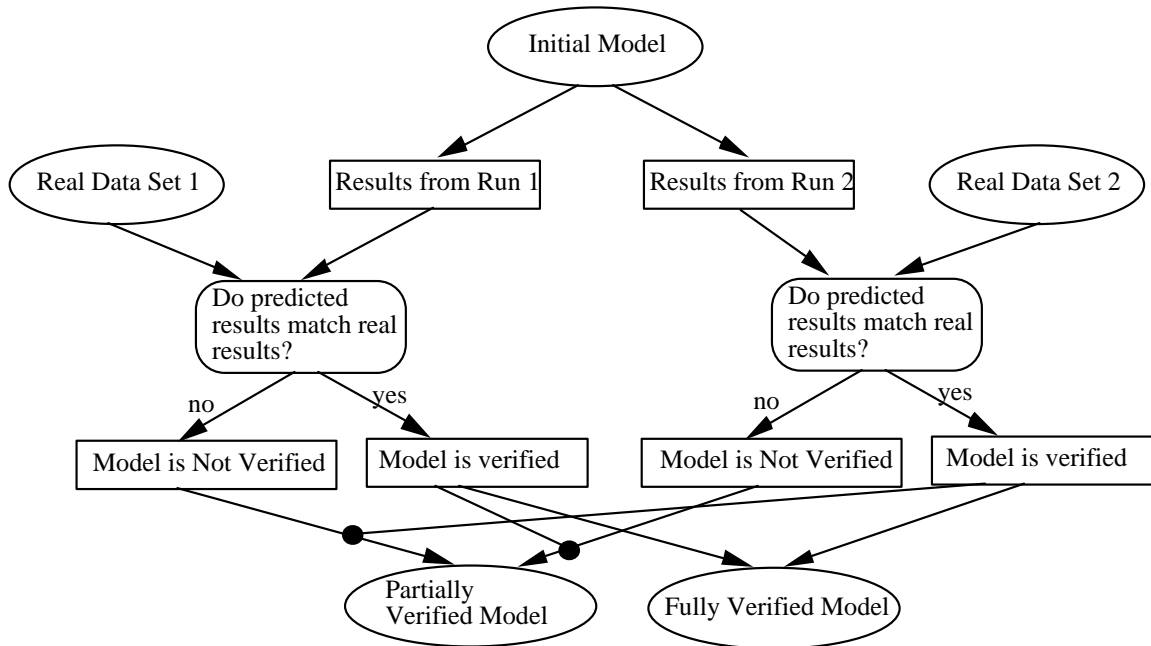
Initial Model

Real Data Set 1

Results from Run 1

Results from Run 2

Real Data Set 2

Do predicted results match real results?

Do predicted results match real results?

no

yes

no

yes

Model is Not Verified

Model is verified

Model is Not Verified

Model is verified

Partially Verified Model

Fully Verified Model